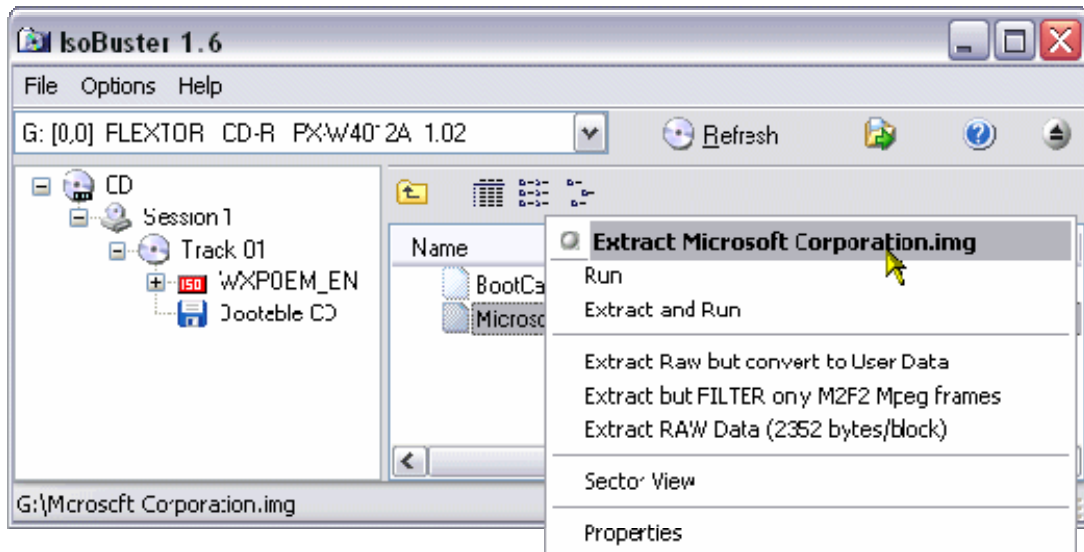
IsoBuster 1.6

File Options Help

G: [0,0] FLEXTOR CD-R PX-W40'2A 1.02

Refresh

CD
Session 1
Track 01
ISO WXP0EM_EN
Booteble CD

Name
BootCa
Microsc

Extract Microsoft Corporation.img
Run
Extract and Run
Extract Raw but convert to User Data
Extract but FILTER ony M2F2 Mpeg frames
Extract RAW Data (2352 bytes/block)
Secto' View
Properties

G:\Mcroscft Co'pora:ion.img